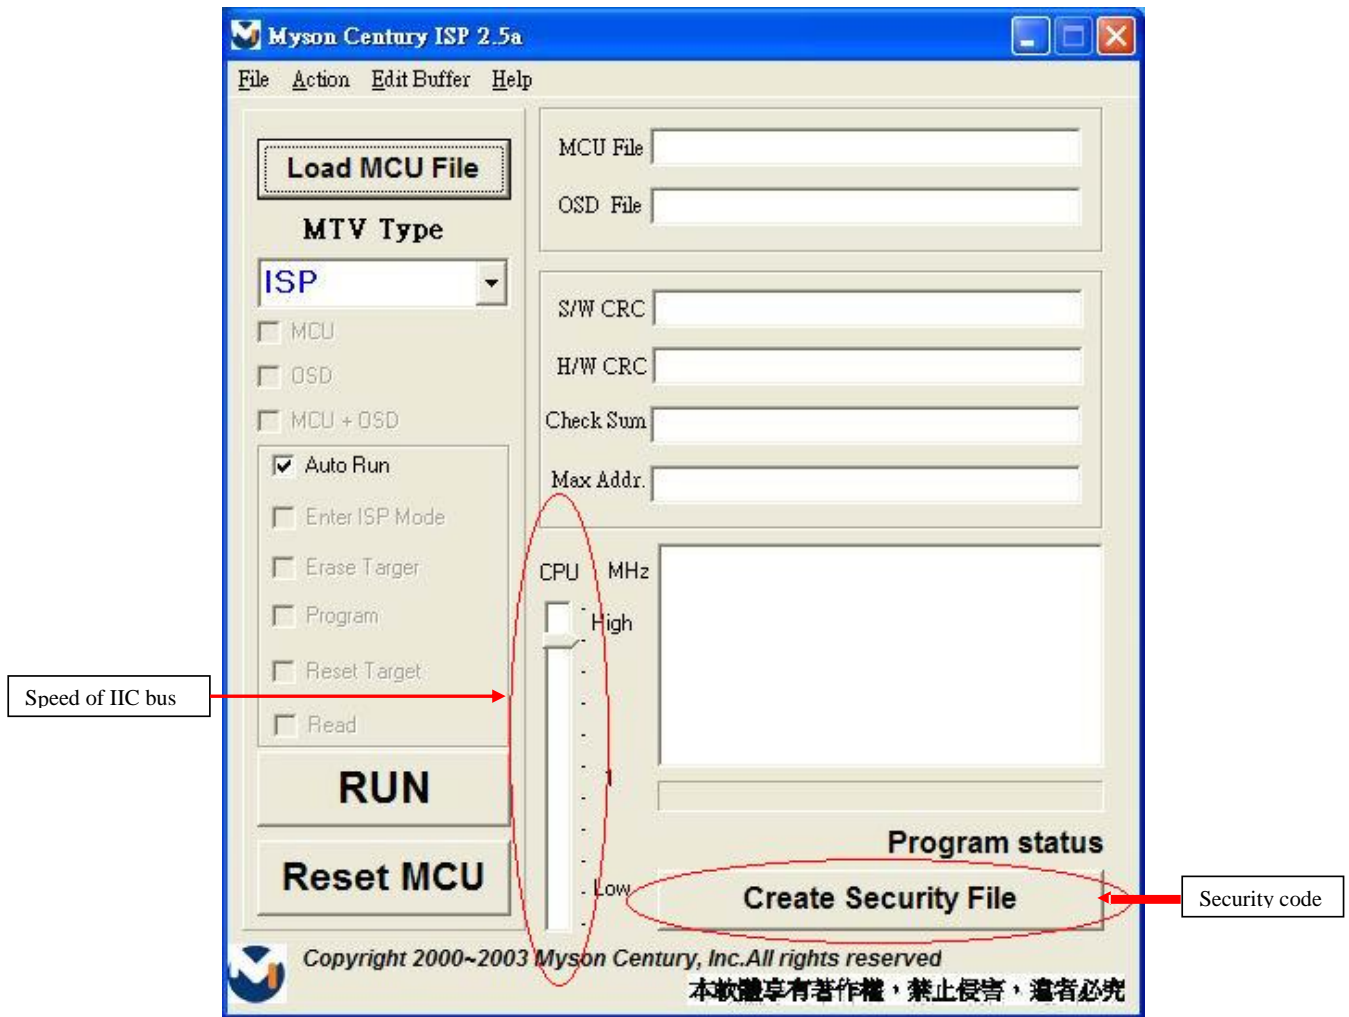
Myson Century ISP 2.5a

File Action Edit Buffer Help

Load MCU File

MTV Type

ISP

MCU

OSD

MCU + OSD

Auto Run

Enter ISP Mode

Erase Targer

Program

Reset Target

Read

RUN

Reset MCU

MCU File

OSD File

S/W CRC

H/W CRC

Check Sum

Max Addr.

CPU MHz

High

1

Low

Program status

Create Security File

Speed of IIC bus

Security code

Copyright 2000~2003 Myson Century, Inc.All rights reserved

本軟體享有著作權，禁止侵害，違者必究